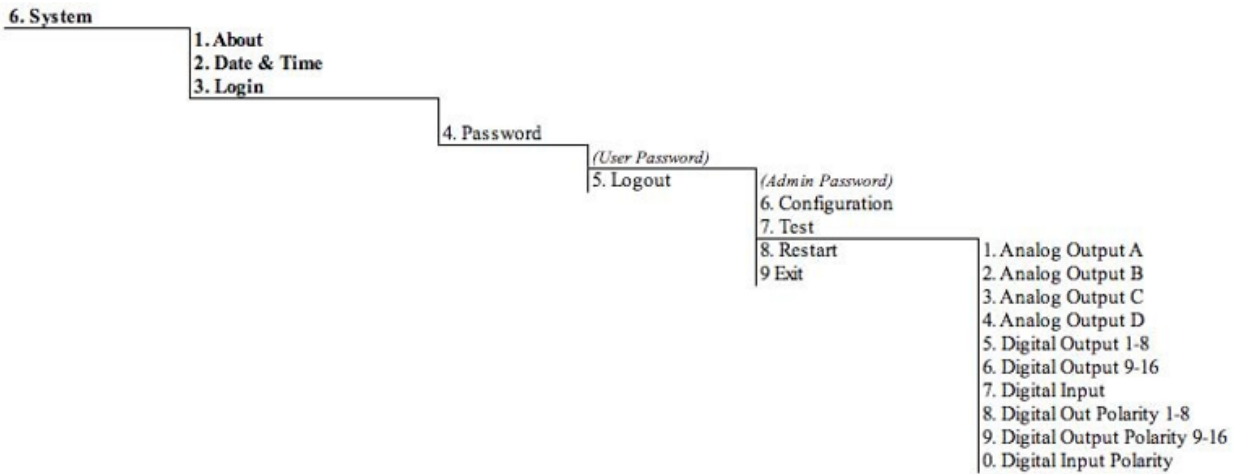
6. System

1. About
2. Date & Time
3. Login

4. Password

(User Password)
5. Logout

(Admin Password)
6. Configuration
7. Test
8. Restart
9 Exit

1. Analog Output A
2. Analog Output B
3. Analog Output C
4. Analog Output D
5. Digital Output 1-8
6. Digital Output 9-16
7. Digital Input
8. Digital Out Polarity 1-8
9. Digital Output Polarity 9-16
0. Digital Input Polarity